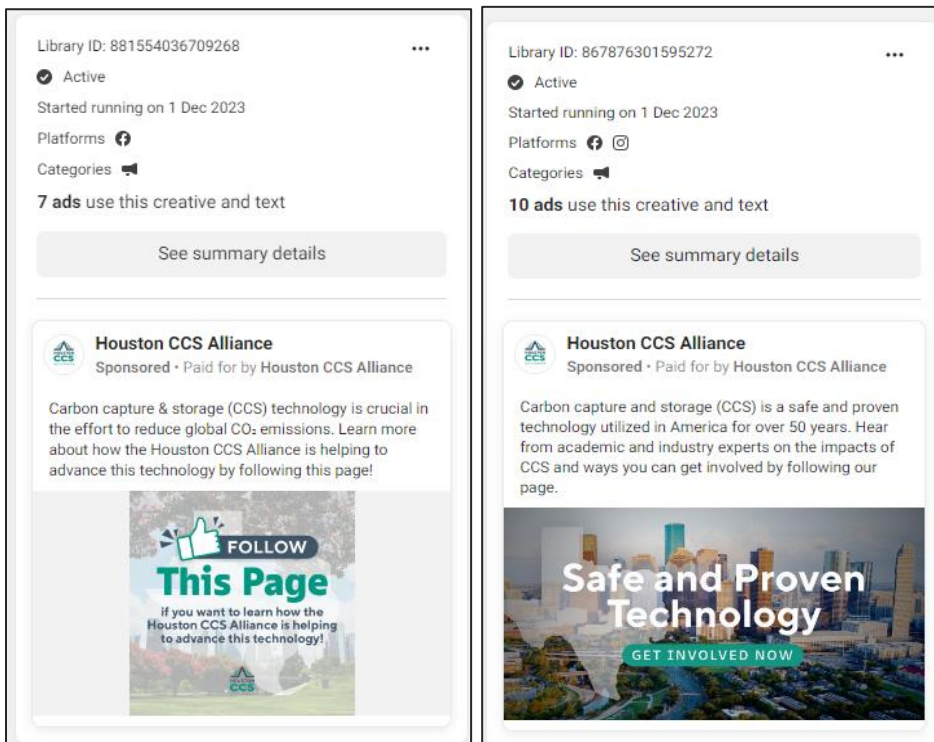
Library ID: 881554036709268

•••

Active

Started running on 1 Dec 2023

Platforms

Categories

**7 ads** use this creative and text

See summary details

**Houston CCS Alliance**

Sponsored · Paid for by **Houston CCS Alliance**

Carbon capture & storage (CCS) technology is crucial in the effort to reduce global $CO_2$ emissions. Learn more about how the Houston CCS Alliance is helping to advance this technology by following this page!

FOLLOW

This Page

if you want to learn how the Houston CCS Alliance is helping to advance this technology!

CCS

Library ID: 867876301595272

•••

Active

Started running on 1 Dec 2023

Platforms

Categories

**10 ads** use this creative and text

See summary details

**Houston CCS Alliance**

Sponsored · Paid for by **Houston CCS Alliance**

Carbon capture and storage (CCS) is a safe and proven technology utilized in America for over 50 years. Hear from academic and industry experts on the impacts of CCS and ways you can get involved by following our page.

Safe and Proven Technology

GET INVOLVED NOW